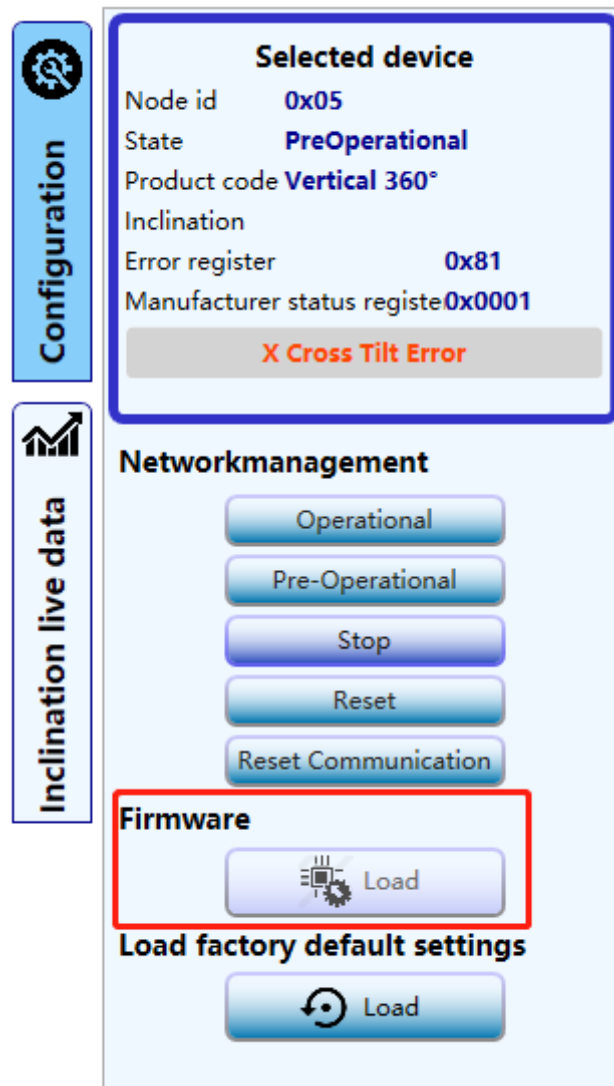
Configuration

Inclination live data

Selected device

| Node id | 0x05 |
|---|---|
| State | PreOperational |
| Product code | Vertical 360° |
| Inclination | |
| Error register | 0x81 |
| Manufacturer status registe | 0x0001 |

X Cross Tilt Error

Networkmanagement

Operational

Pre-Operational

Stop

Reset

Reset Communication

Firmware

Load

Load factory default settings

Load